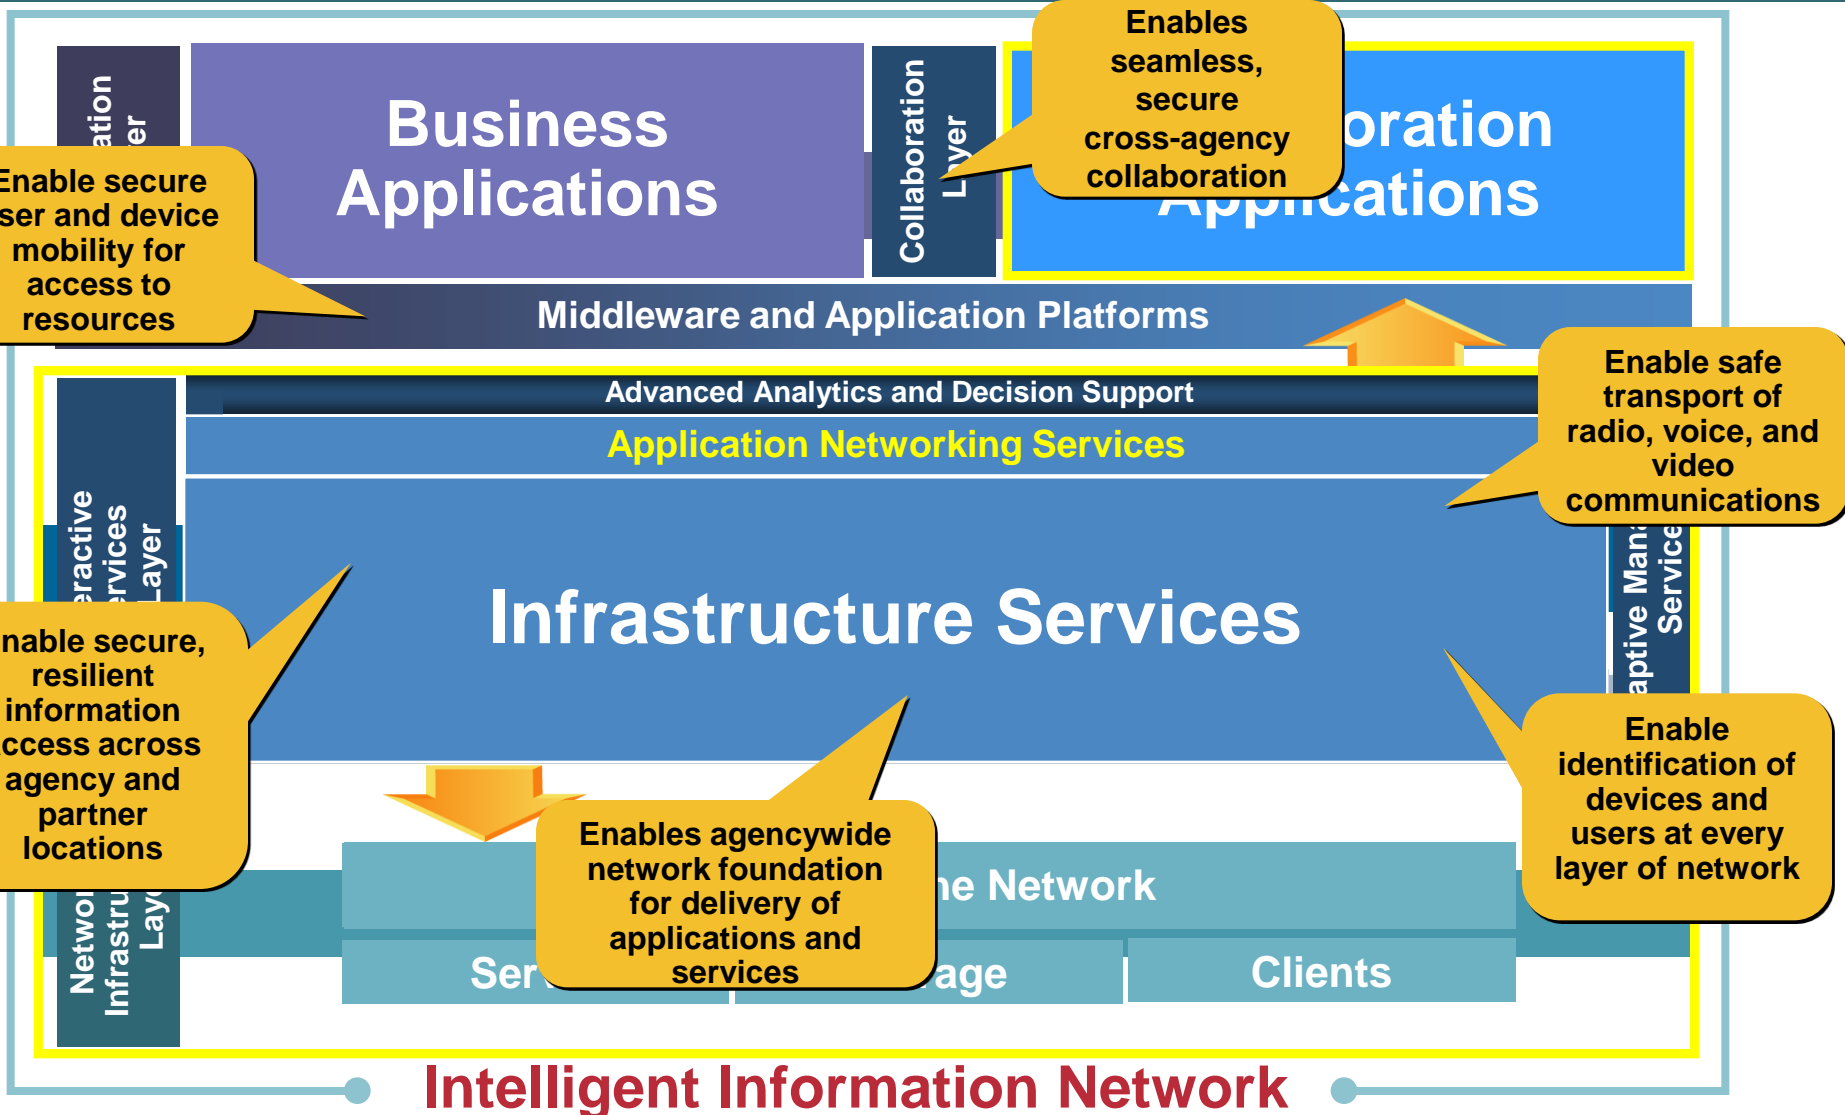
ation
er

Business Applications

Collaboration Layer

Enables seamless, secure cross-agency collaboration

oration
Applications

Enable secure ser and device mobility for access to resources

Middleware and Application Platforms

Enable safe transport of radio, voice, and video communications

Advanced Analytics and Decision Support

Application Networking Services

eractive ervices Layer

Infrastructure Services

aptive Man Service

nable secure, resilient information ccess across agency and partner locations

Enable identification of devices and users at every layer of network

Enables agencywide network foundation for delivery of applications and services

ne Network

Ser

age

Clients

Netwo Infrastru Lay

Intelligent Information Network